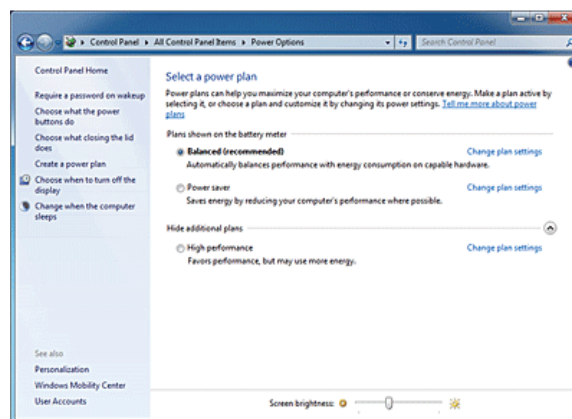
Control Panel ▸ All Control Panel Items ▸ Power Options

Search Control Panel

Control Panel Home

Require a password on wakeup

Choose what the power buttons do

Choose what closing the lid does

Create a power plan

Choose when to turn off the display

Change when the computer sleeps

See also

Personalization

Windows Mobility Center

User Accounts

Select a power plan

Power plans can help you maximize your computer's performance or conserve energy. Make a plan active by selecting it, or choose a plan and customize it by changing its power settings. Tell me more about power plans

Plans shown on the battery meter

Balanced (recommended)

Automatically balances performance with energy consumption on capable hardware.

Change plan settings

Power saver

Saves energy by reducing your computer's performance where possible.

Change plan settings

Hide additional plans

High performance

Favors performance, but may use more energy.

Change plan settings

Screen brightness: